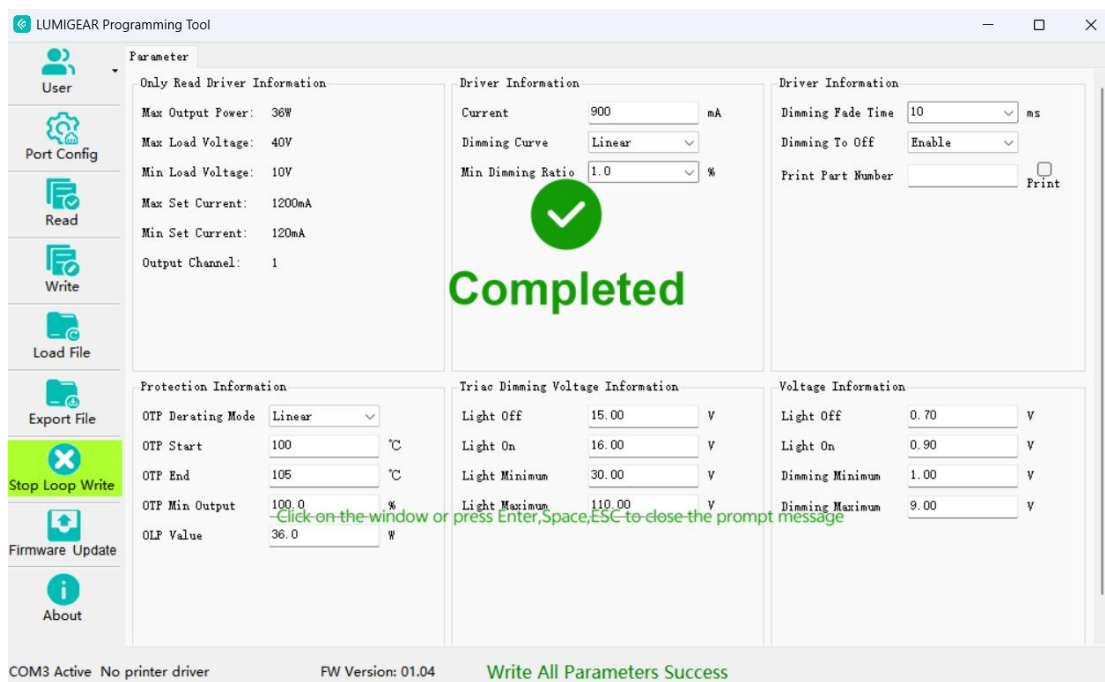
LUMIGEAR Programming Tool

User
Port Config
Read
Write
Load File
Export File
Stop Loop Write
Firmware Update
About

Parameter

Only Read Driver Information
Max Output Power: 36W
Max Load Voltage: 40V
Min Load Voltage: 10V
Max Set Current: 1200mA
Min Set Current: 120mA
Output Channel: 1

Driver Information
Current 900 mA
Dimming Curve Linear
Min Dimming Ratio 1.0 %

Driver Information
Dimming Fade Time 10 ms
Dimming To Off Enable
Print Part Number
Print

Completed

Protection Information
OTP Derating Mode Linear
OTP Start 100 ℃
OTP End 105 ℃
OTP Min Output 100.0 %
OLP Value 36.0 W

Triac Dimming Voltage Information
Light Off 15.00 V
Light On 16.00 V
Light Minimum 30.00 V
Light Maximum 110.00 V

Voltage Information
Light Off 0.70 V
Light On 0.90 V
Dimming Minimum 1.00 V
Dimming Maximum 9.00 V

Click on the window or press Enter,Space,ESC to close the prompt message

COM3 Active No printer driver
FW Version: 01.04
Write All Parameters Success